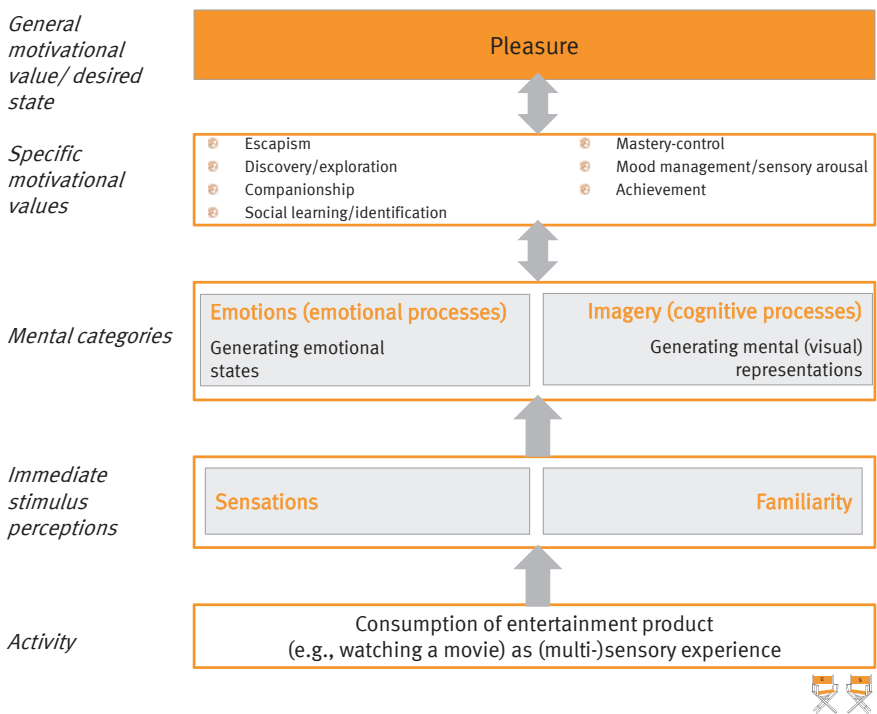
General motivational value/ desired state

Pleasure

Specific motivational values

Escapism
Discovery/exploration
Companionship
Social learning/identification
Mastery-control
Mood management/sensory arousal
Achievement

Mental categories

Emotions (emotional processes)
Generating emotional states

Imagery (cognitive processes)
Generating mental (visual) representations

Immediate stimulus perceptions

Sensations

Familiarity

Activity

Consumption of entertainment product (e.g., watching a movie) as (multi-)sensory experience